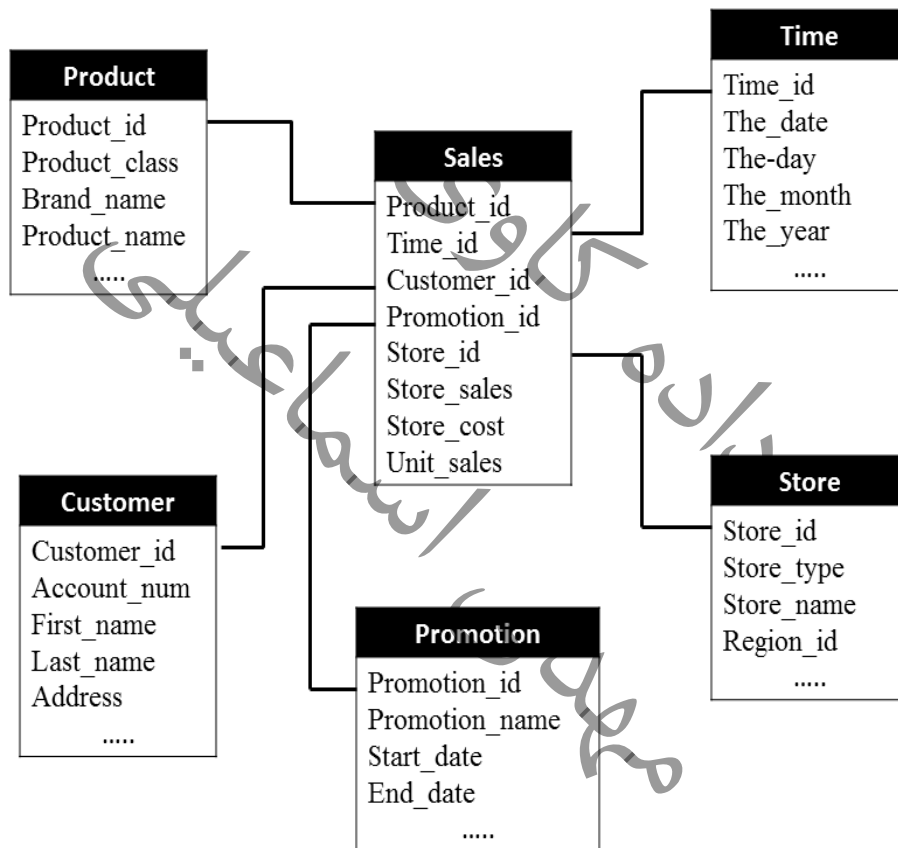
Product
Product_id
Product_class
Brand_name
Product_name
.....

Sales
Product_id
Time_id
Customer_id
Promotion_id
Store_id
Store_sales
Store_cost
Unit_sales

Time
Time_id
The_date
The-day
The_month
The_year
.....

Customer
Customer_id
Account_num
First_name
Last_name
Address
.....

Promotion
Promotion_id
Promotion_name
Start_date
End_date
.....

Store
Store_id
Store_type
Store_name
Region_id
.....

مهدی کاوه زاده اسماعیلی